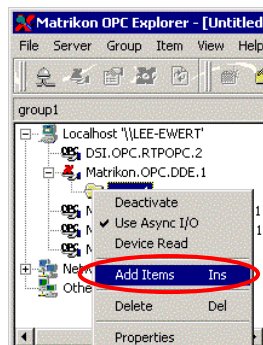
Matrikon OPC Explorer - [Untitled

File Server Group Item View Help

group1

Localhost '\\LEE-EWERT'

DSI.OPC.RTPOPC.2

Matrikon.OPC.DDE.1

Deactivate
Use Async I/O
Device Read

Add Items Ins

Delete Del

Properties